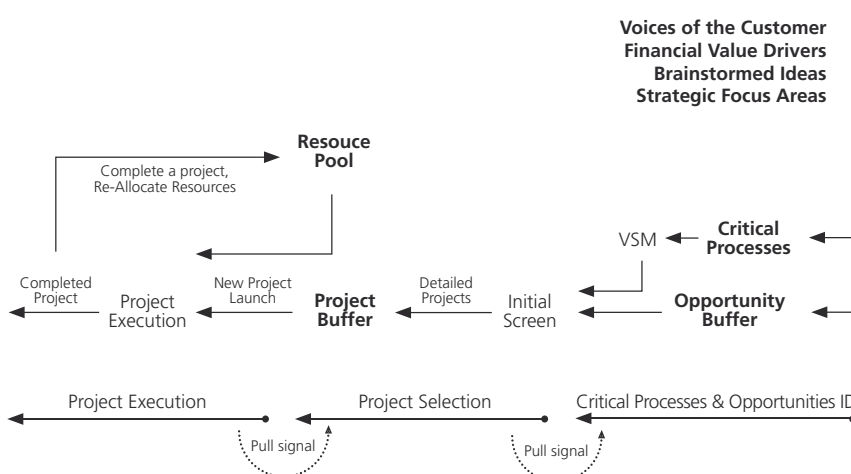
Voices of the Customer
Financial Value Drivers
Brainstormed Ideas
Strategic Focus Areas

Complete a project, Re-Allocate Resources

Resouce Pool

VSM

Critical Processes

Completed Project

Project Execution

New Project Launch

Project Buffer

Detailed Projects

Initial Screen

Opportunity Buffer

Project Execution

Project Selection

Critical Processes & Opportunities ID

Pull signal

Pull signal